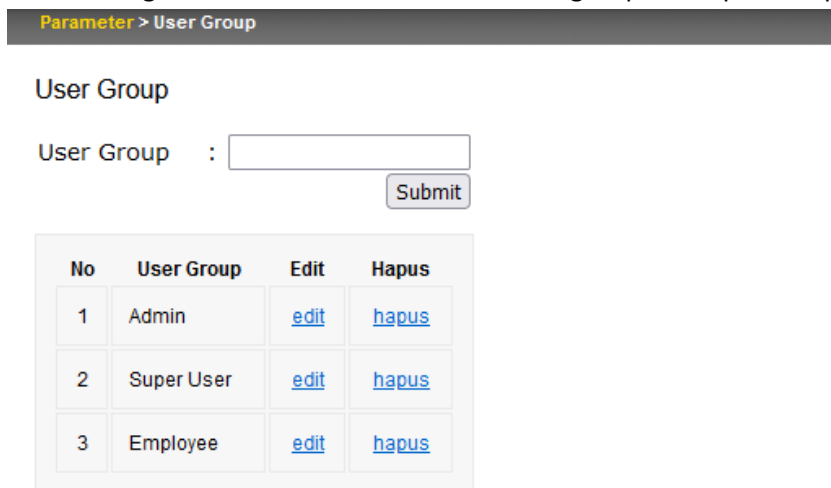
Parameter > User Group

User Group

User Group :

Submit

| No | User Group | Edit | Hapus |
|---|---|---|---|
| 1 | Admin | edit | hapus |
| 2 | Super User | edit | hapus |
| 3 | Employee | edit | hapus |